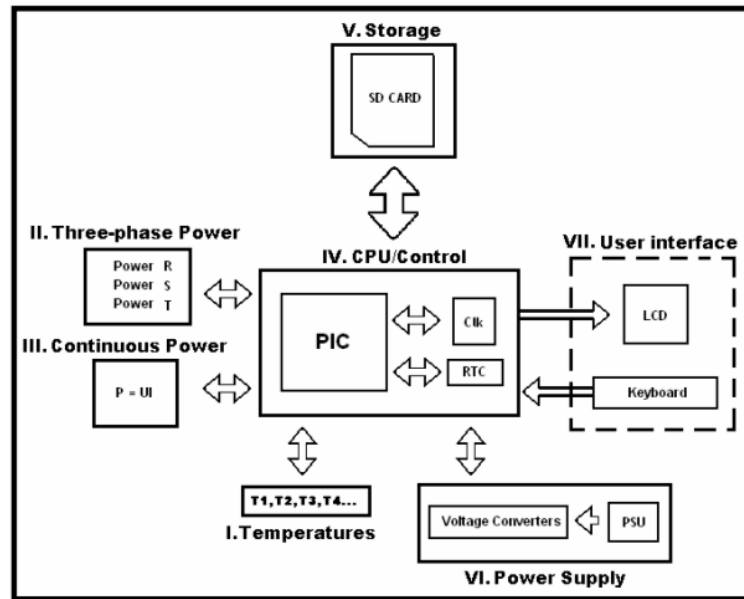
V. Storage

SD CARD

II. Three-phase Power

Power R
Power S
Power T

IV. CPU/Control

VII. User interface

PIC

Clk

LCD

III. Continuous Power

P = UI

RTC

Keyboard

T1,T2,T3,T4...

I.Temperatures

Voltage Converters

PSU

VI. Power Supply